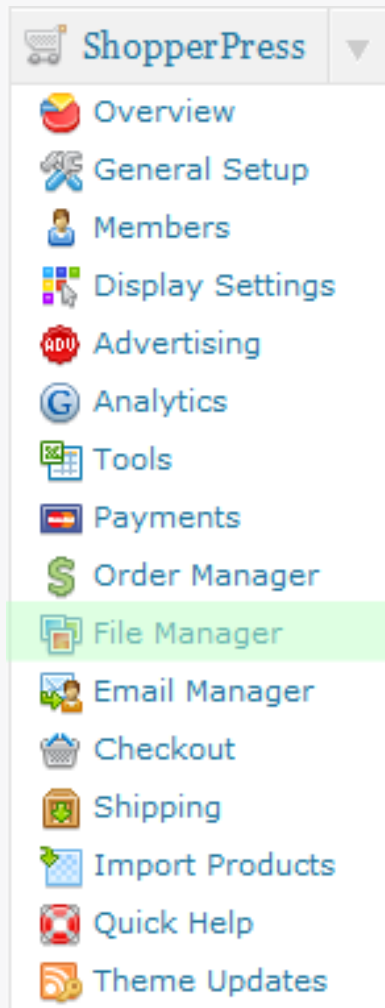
ShopperPress

Overview
General Setup
Members
Display Settings
ADV Advertising
G Analytics
Tools
Payments
$ Order Manager
File Manager
Email Manager
Checkout
Shipping
Import Products
Quick Help
Theme Updates